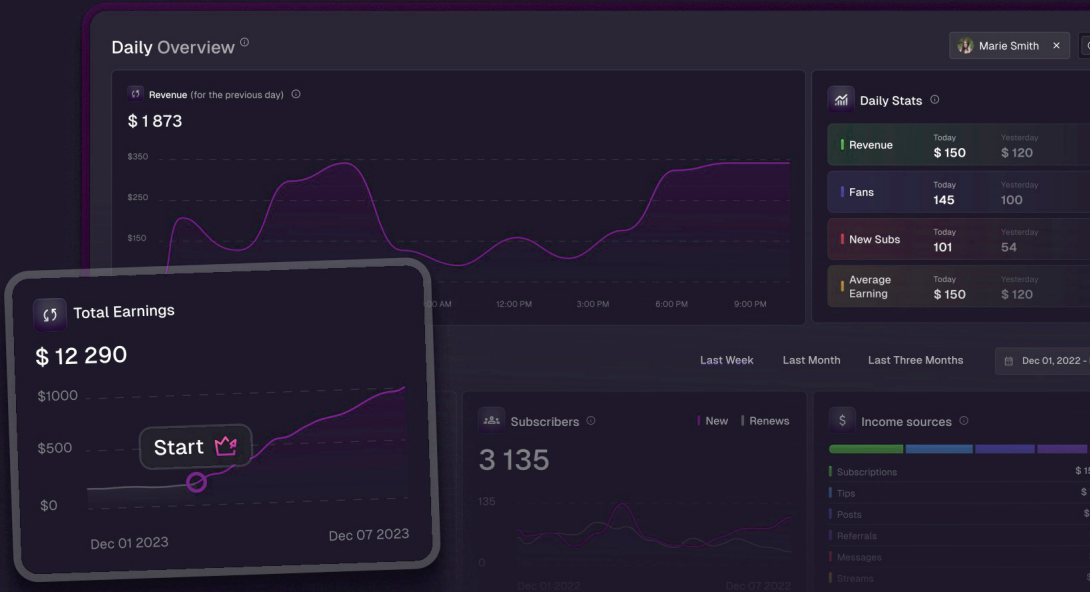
Daily Overview

Marie Smith ×

Revenue (for the previous day)

$ 1 873

$350
$250
$150

00 AM 12:00 PM 3:00 PM 6:00 PM 9:00 PM

Daily Stats

| | Today | Yesterday |
|---|---|---|
| Revenue | $ 150 | $ 120 |
| Fans | 145 | 100 |
| New Subs | 101 | 54 |
| Average Earning | $ 150 | $ 120 |

Total Earnings

$ 12 290

$1000
$500
$0

Start

Dec 01 2023 Dec 07 2023

Last Week Last Month Last Three Months Dec 01, 2022 -

Subscribers

New Renews

3 135

135
0

Dec 01 2022 Dec 07 2022

Income sources

Subscriptions $ 1
Tips $
Posts $
Referrals
Messages
Streams